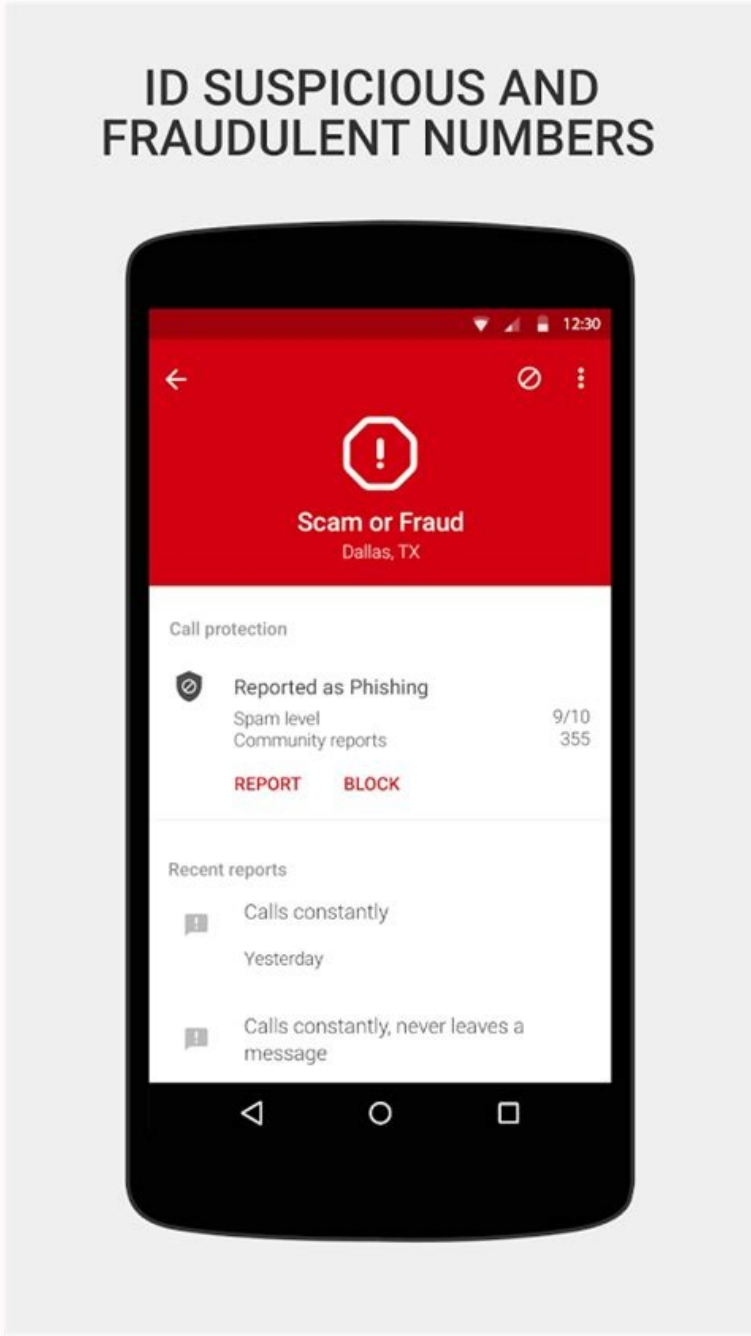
ID SUSPICIOUS AND FRAUDULENT NUMBERS

12:30

Scam or Fraud
Dallas, TX

Call protection

Reported as Phishing
Spam level 9/10
Community reports 355

REPORT BLOCK

Recent reports

Calls constantly
Yesterday

Calls constantly, never leaves a message